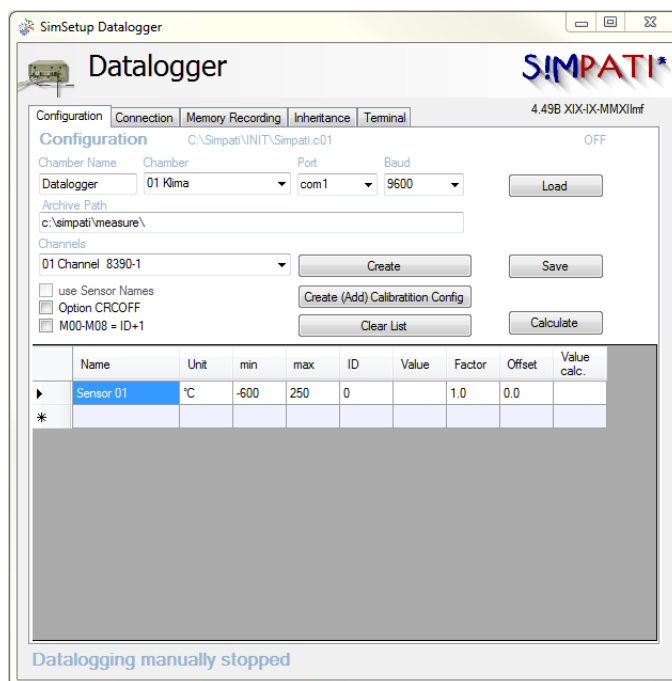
SimSetup Datalogger

Datalogger

SIMPATI

4.49B XIX-IX-MMXIImf

Configuration | Connection | Memory Recording | Inheritance | Terminal

Configuration C:\Simpati\INIT\Simpati.c01 OFF

Chamber Name: Datalogger
Chamber: 01 Klima
Port: com1
Baud: 9600
Load

Archive Path
c:\simpati\measure\

Channels
01 Channel 8390-1
Create
Save

use Sensor Names
Option CRCOFF
M00-M08 = ID+1
Create (Add) Calibratition Config
Clear List
Calculate

| | Name | Unit | min | max | ID | Value | Factor | Offset | Value calc. |
|---|---|---|---|---|---|---|---|---|---|
| ▶ | Sensor 01 | °C | -600 | 250 | 0 | | 1.0 | 0.0 | |
| * | | | | | | | | | |

Datalogging manually stopped